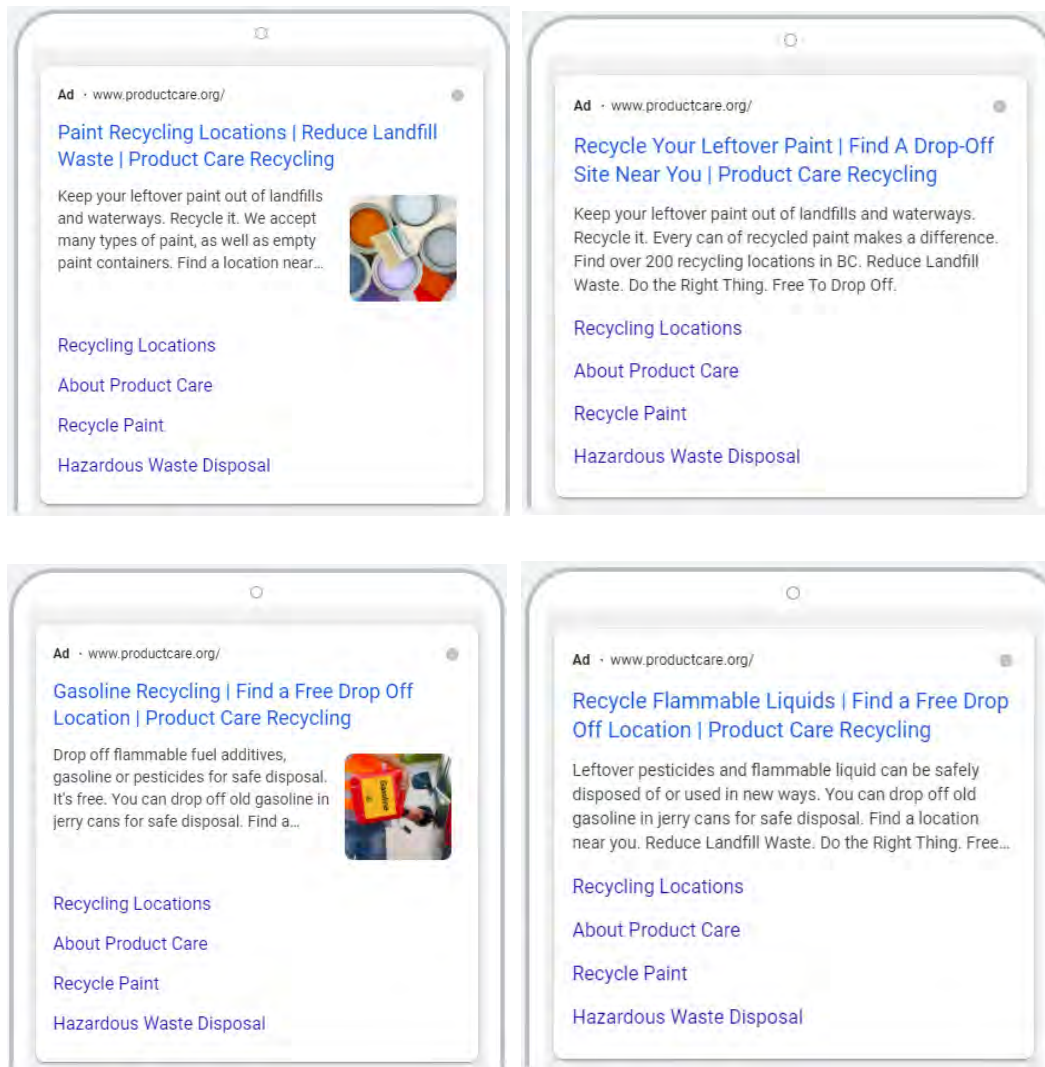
Ad · www.productcare.org/

Paint Recycling Locations | Reduce Landfill Waste | Product Care Recycling

Keep your leftover paint out of landfills and waterways. Recycle it. We accept many types of paint, as well as empty paint containers. Find a location near...

Recycling Locations

About Product Care

Recycle Paint

Hazardous Waste Disposal

Ad · www.productcare.org/

Recycle Your Leftover Paint | Find A Drop-Off Site Near You | Product Care Recycling

Keep your leftover paint out of landfills and waterways. Recycle it. Every can of recycled paint makes a difference. Find over 200 recycling locations in BC. Reduce Landfill Waste. Do the Right Thing. Free To Drop Off.

Recycling Locations

About Product Care

Recycle Paint

Hazardous Waste Disposal

Ad · www.productcare.org/

Gasoline Recycling | Find a Free Drop Off Location | Product Care Recycling

Drop off flammable fuel additives, gasoline or pesticides for safe disposal. It's free. You can drop off old gasoline in jerry cans for safe disposal. Find a...

Gasoline

Recycling Locations

About Product Care

Recycle Paint

Hazardous Waste Disposal

Ad · www.productcare.org/

Recycle Flammable Liquids | Find a Free Drop Off Location | Product Care Recycling

Leftover pesticides and flammable liquid can be safely disposed of or used in new ways. You can drop off old gasoline in jerry cans for safe disposal. Find a location near you. Reduce Landfill Waste. Do the Right Thing. Free...

Recycling Locations

About Product Care

Recycle Paint

Hazardous Waste Disposal